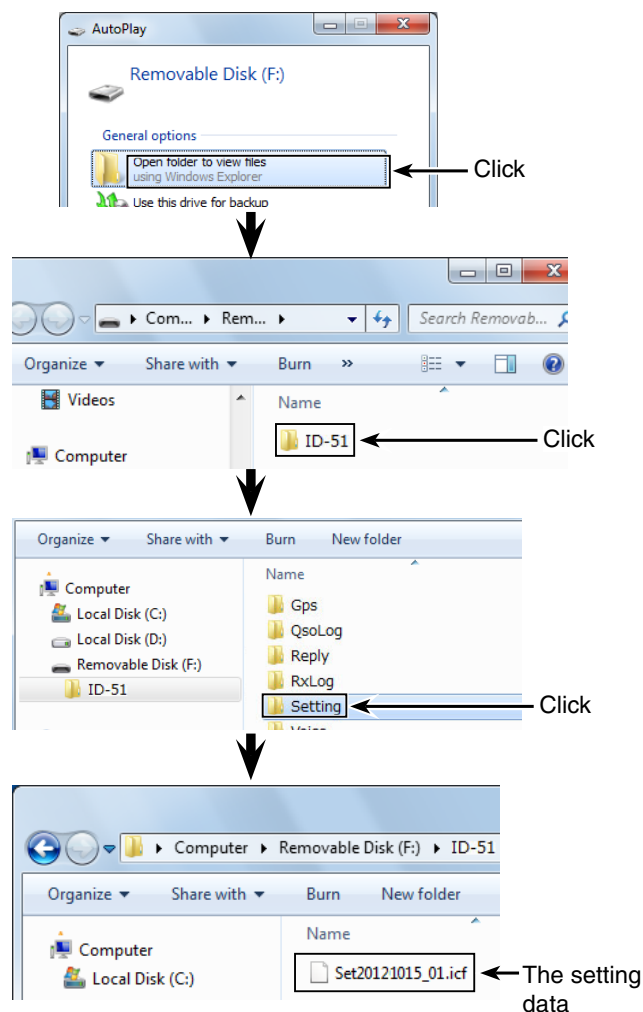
AutoPlay

Removable Disk (F:)

General options

Open folder to view files
using Windows Explorer

Click

Use this drive for backup

Com... ▸ Rem... ▸

Search Removab...

Organize ▾ Share with ▾ Burn »

Videos

Name

ID-51

Click

Computer

Organize ▾ Share with ▾ Burn New folder

Computer

Local Disk (C:)

Local Disk (D:)

Removable Disk (F:)

ID-51

Name

Gps

QsoLog

Reply

RxLog

Setting

Click

Voice

▸ Computer ▸ Removable Disk (F:) ▸ ID-51

Organize ▾ Share with ▾ Burn New folder

Computer

Local Disk (C:)

Name

Set20121015_01.icf

The setting data